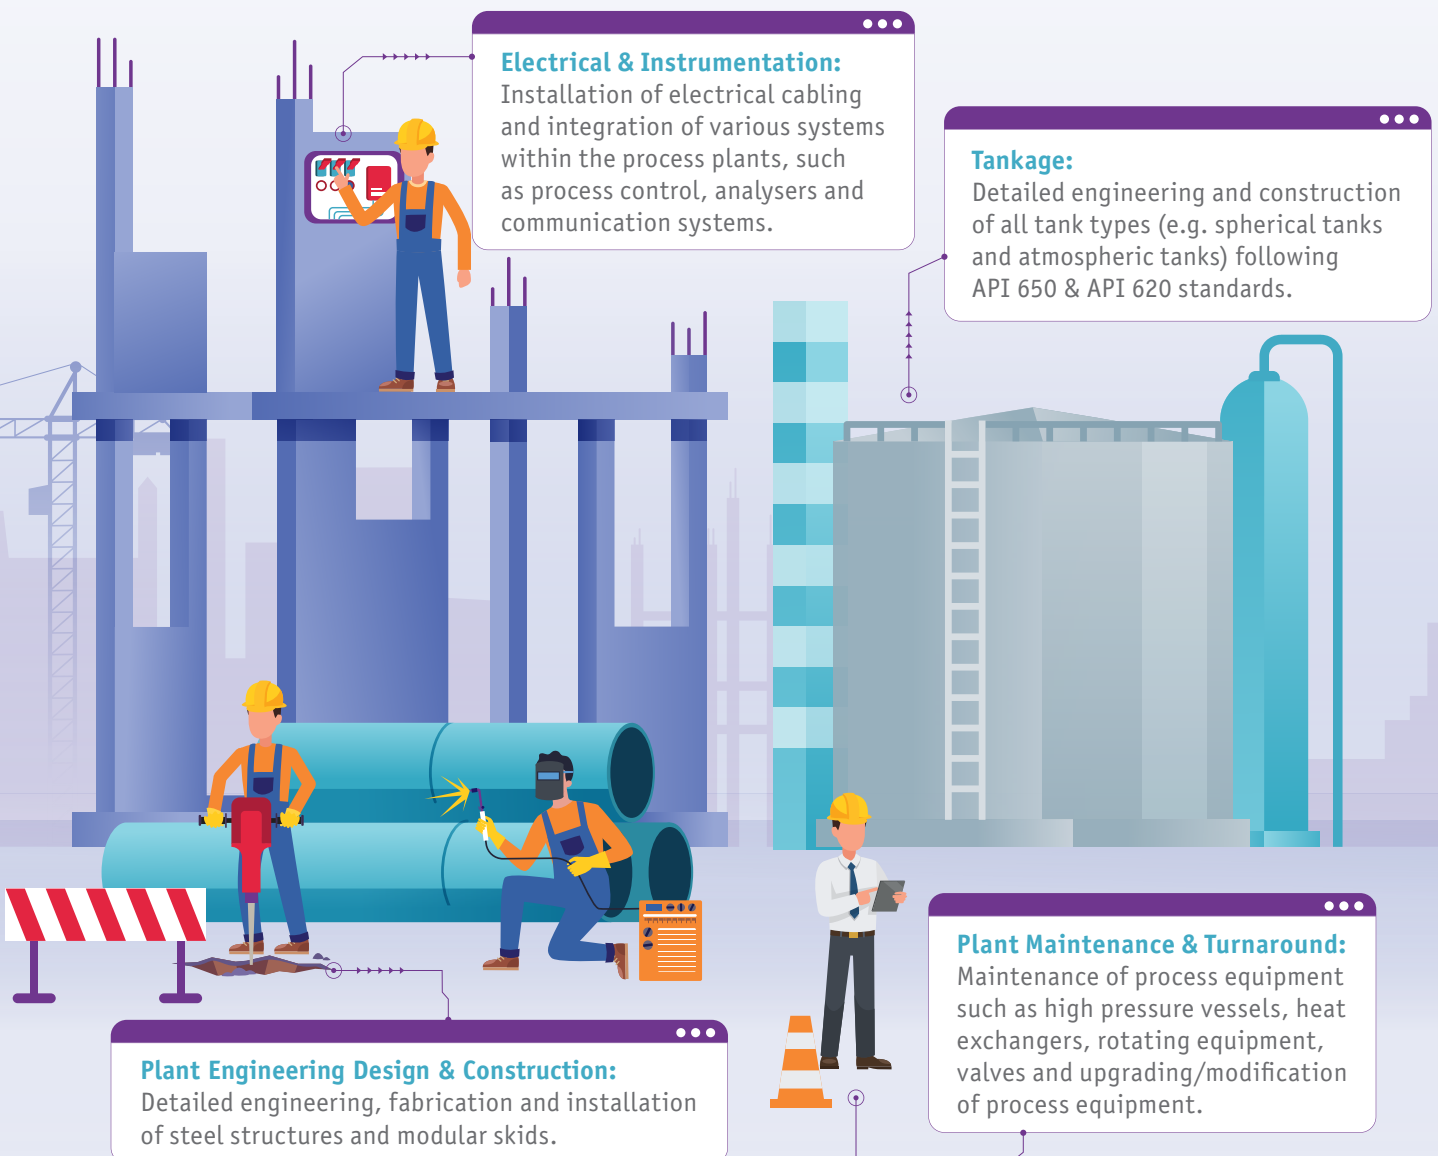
Electrical & Instrumentation:
Installation of electrical cabling and integration of various systems within the process plants, such as process control, analysers and communication systems.

Tankage:
Detailed engineering and construction of all tank types (e.g. spherical tanks and atmospheric tanks) following API 650 & API 620 standards.

Plant Engineering Design & Construction:
Detailed engineering, fabrication and installation of steel structures and modular skids.

Plant Maintenance & Turnaround:
Maintenance of process equipment such as high pressure vessels, heat exchangers, rotating equipment, valves and upgrading/modification of process equipment.